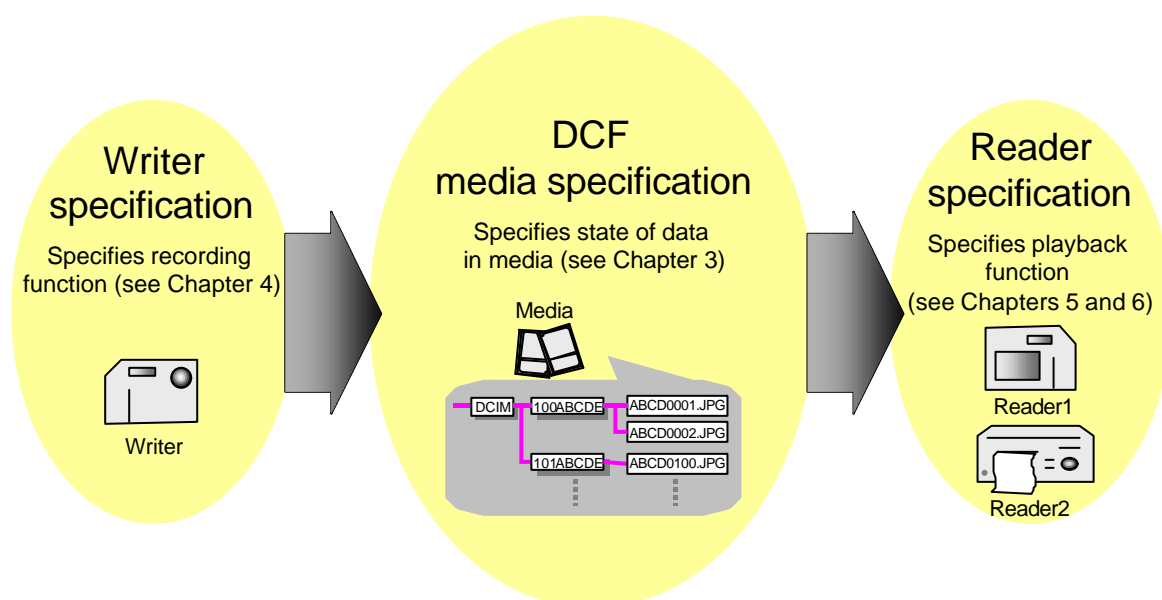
Writer specification

Specifies recording function (see Chapter 4)

Writer

DCF media specification

Specifies state of data in media (see Chapter 3)

Media

DCIM

100ABCDE

ABCD0001.JPG

ABCD0002.JPG

101ABCDE

ABCD0100.JPG

Reader specification

Specifies playback function (see Chapters 5 and 6)

Reader1

Reader2